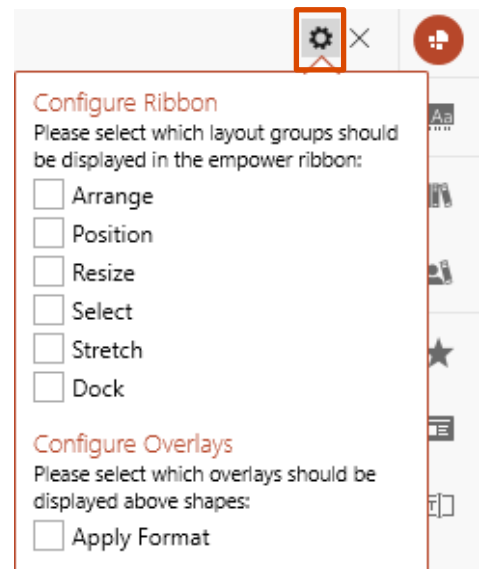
Configure Ribbon

Please select which layout groups should be displayed in the empower ribbon:

Arrange

Position

Resize

Select

Stretch

Dock

Configure Overlays

Please select which overlays should be displayed above shapes:

Apply Format